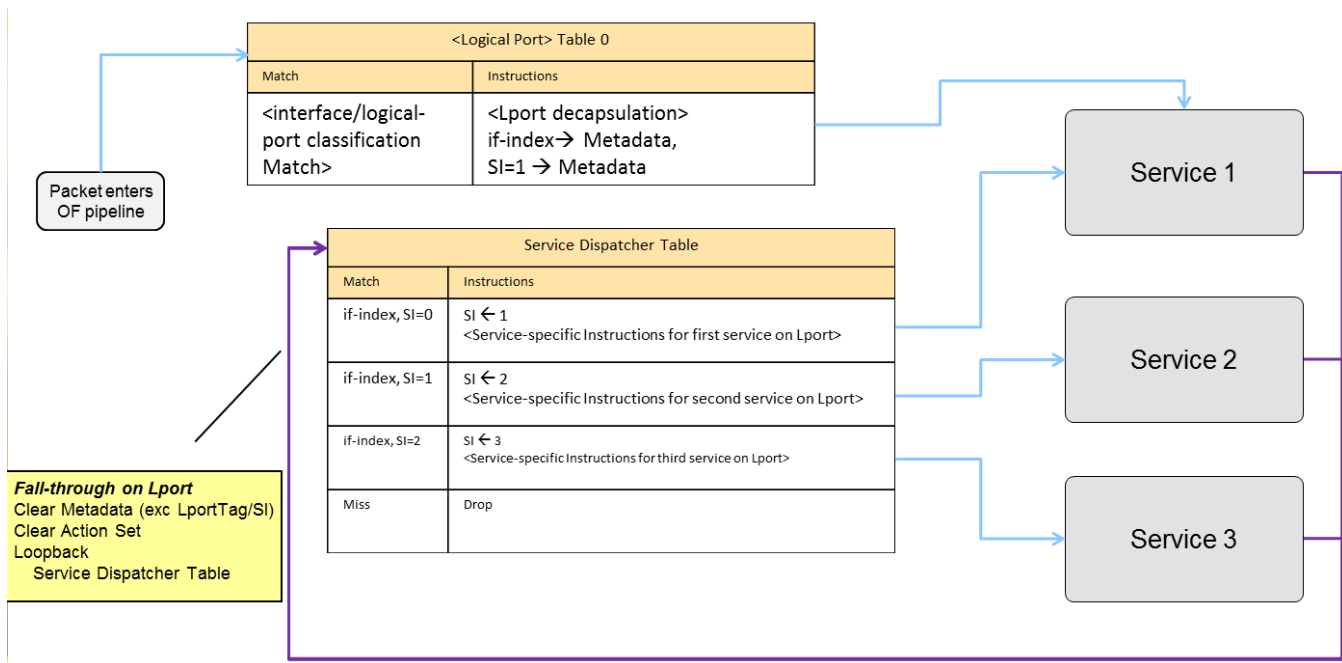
<Logical Port> Table 0

| Match | Instructions |
|---|---|
| <interface/logical-port classification Match> | <Lport decapsulation> if-index→ Metadata, SI=1 → Metadata |

Packet enters OF pipeline

Service Dispatcher Table

| Match | Instructions |
|---|---|
| if-index, SI=0 | SI ← 1 <Service-specific Instructions for first service on Lport> |
| if-index, SI=1 | SI ← 2 <Service-specific Instructions for second service on Lport> |
| if-index, SI=2 | SI ← 3 <Service-specific Instructions for third service on Lport> |
| Miss | Drop |

Service 1

Service 2

Service 3

Fall-through on Lport
Clear Metadata (exc LportTag/SI)
Clear Action Set
Loopback
Service Dispatcher Table